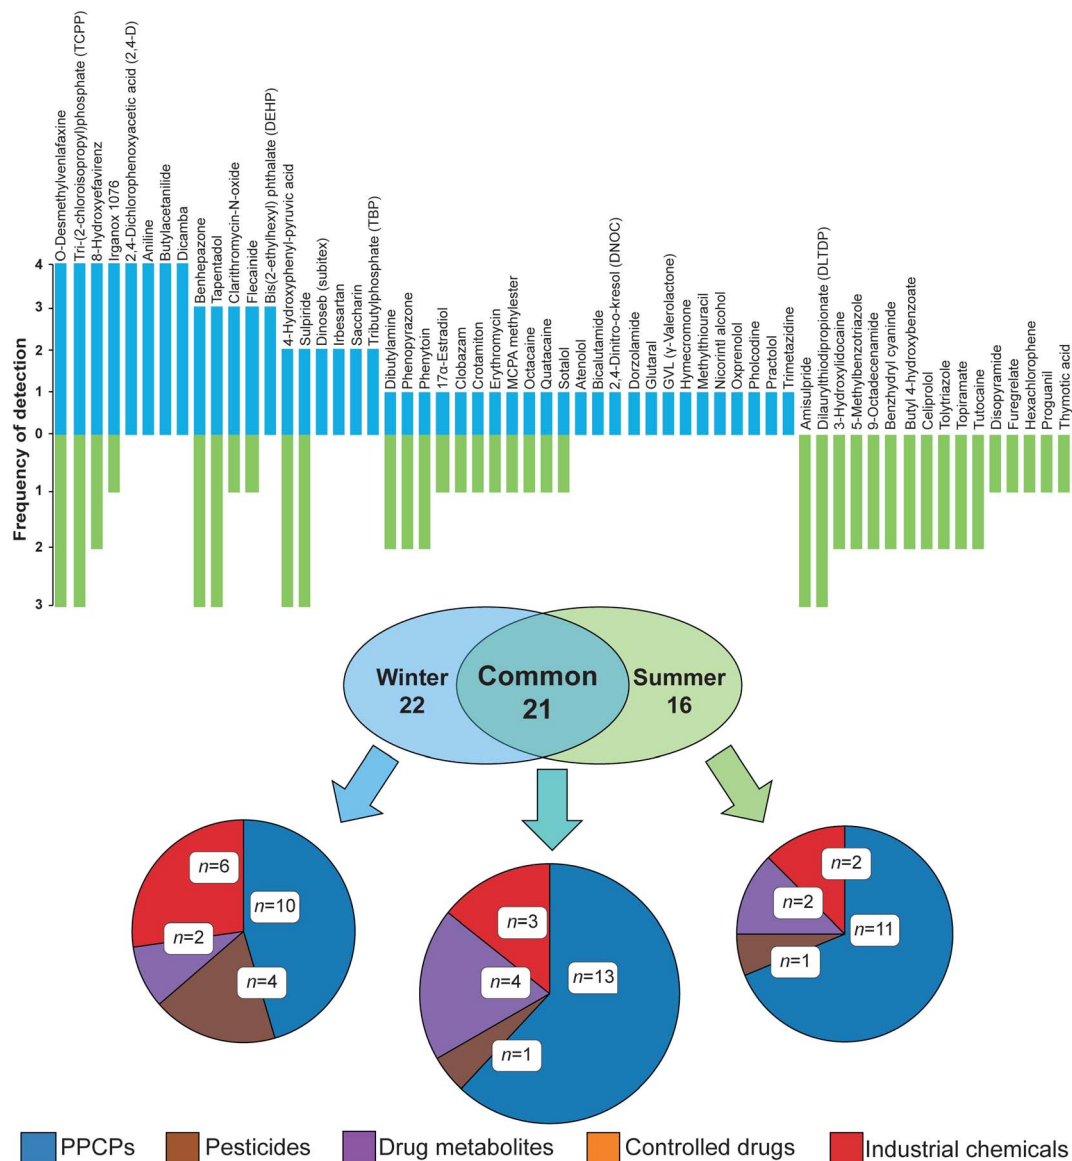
Frequency of detection

4
3
2
1
0
1
2
3

O-Desmethylvenlafaxine
Tri-(2-chloroisopropyl)phosphate (TCPP)
8-Hydroxyefavirenz
Irganox 1076
2,4-Dichlorophenoxyacetic acid (2,4-D)
Aniline
Butylacetanilide
Dicamba
Benhepazone
Tapentadol
Clarithromycin-N-oxide
Flecainide
Bis(2-ethylhexyl) phthalate (DEHP)
4-Hydroxyphenyl-pyruvic acid
Sulpiride
Dinoseb (subitex)
Irbesartan
Saccharin
Tributylphosphate (TBP)
Dibutylamine
Phenopyrazone
Phenytoin
17α-Estradiol
Clobazam
Crotamiton
Erythromycin
MCPA methylester
Octacaine
Quatacaine
Sotalol
Atenolol
Bicalutamide
2,4-Dinitro-o-kresol (DNOC)
Dorzolamide
Glutaral
GVL (γ-Valerolactone)
Hymecromone
Methylthiouracil
Nicorintl alcohol
Oxprenolol
Pholcodine
Practolol
Trimetazidine
Amisulpride
Dilaurylthiodipropionate (DLTDP)
3-Hydroxylidocaine
5-Methylbenzotriazole
9-Octadecenamide
Benzhydryl cyanide
Butyl 4-hydroxybenzoate
Celiprolol
Tolytriazole
Topiramate
Tutocaine
Disopyramide
Furegrelate
Hexachlorophene
Proguanil
Thymotic acid

Winter 22
Common 21
Summer 16

$n$=6
$n$=10
$n$=2
$n$=4

$n$=3
$n$=4
$n$=13
$n$=1

$n$=2
$n$=2
$n$=11
$n$=1

PPCPs
Pesticides
Drug metabolites
Controlled drugs
Industrial chemicals